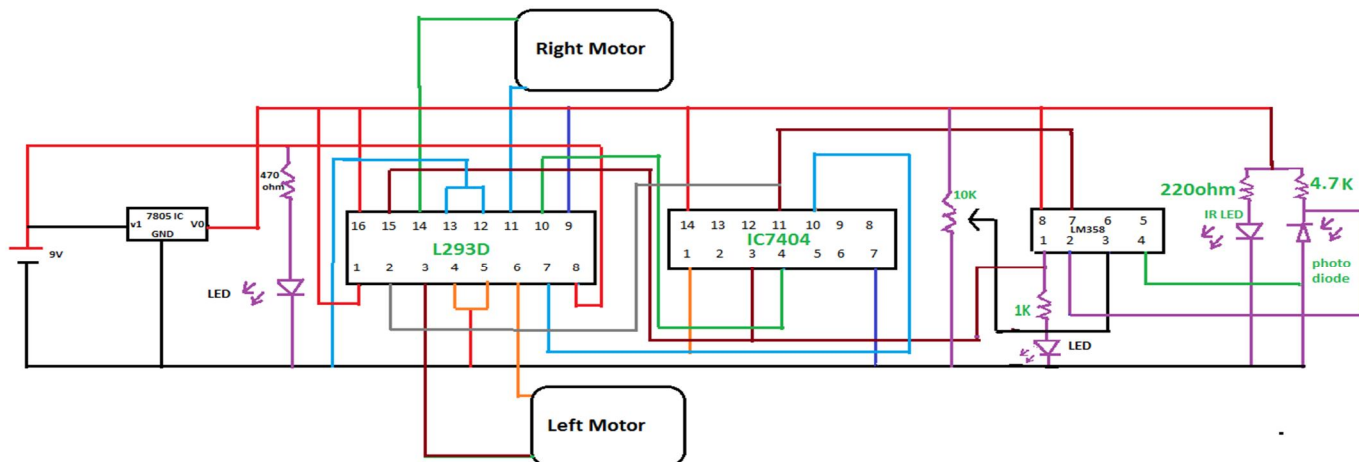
Right Motor

470 ohm

9V

7805 IC
v1 V0
GND

LED

16 15 14 13 12 11 10 9
L293D
1 2 3 4 5 6 7 8

14 13 12 11 10 9 8
IC7404
1 2 3 4 5 6 7

10K

8 7 6 5
LM358
1 2 3 4

1K

LED

220ohm
4.7K
IR LED
photo diode

Left Motor